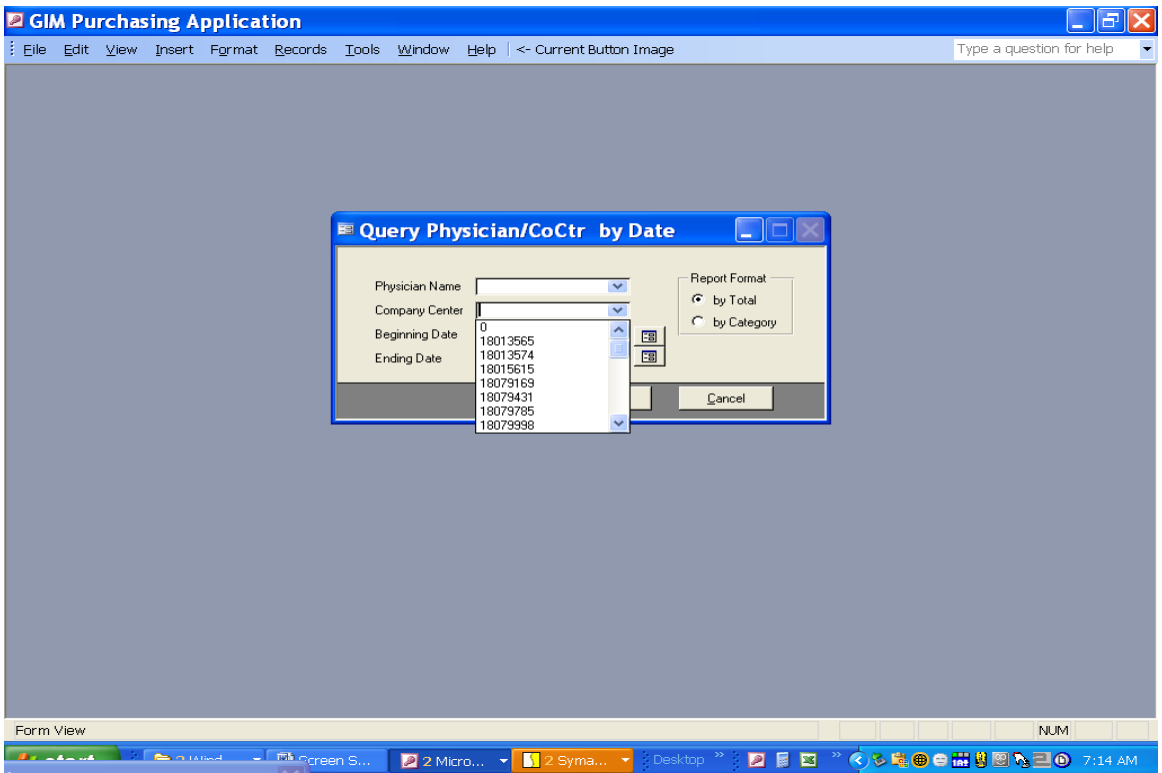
GIM Purchasing Application

File Edit View Insert Format Records Tools Window Help <- Current Button Image

Type a question for help

Query Physician/CoCtr by Date

Physician Name

Company Center

Beginning Date

Ending Date

0
18013565
18013574
18015615
18079169
18079431
18079785
18079998

Report Format
by Total
by Category

Cancel

Form View

NUM

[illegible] 2 Wind... Screen S... 2 Micro... 2 Syma... Desktop

7:14 AM